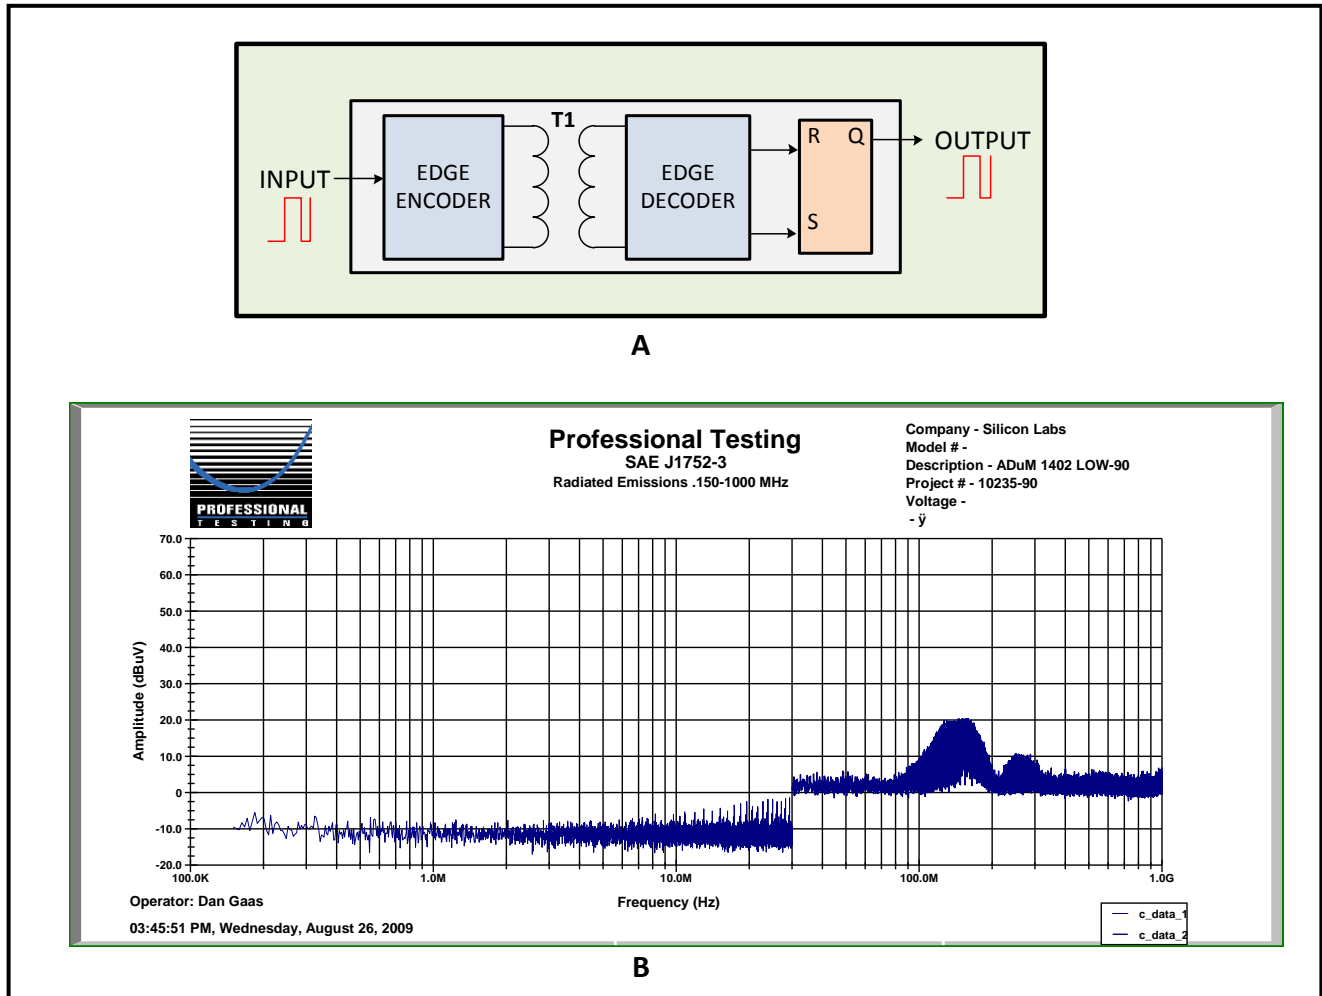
INPUT

EDGE ENCODER

T1

EDGE DECODER

R Q

S

OUTPUT

A

PROFESSIONAL
T E S T I N G

Professional Testing
SAE J1752-3
Radiated Emissions .150-1000 MHz

Company - Silicon Labs
Model # -
Description - ADuM 1402 LOW-90
Project # - 10235-90
Voltage -
- ÿ

70.0
60.0
50.0
40.0
30.0
20.0
10.0
0
-10.0
-20.0

Amplitude (dBuV)

100.0K
1.0M
10.0M
100.0M
1.0G

Frequency (Hz)

Operator: Dan Gaas

03:45:51 PM, Wednesday, August 26, 2009

c_data_1
c_data_2

B